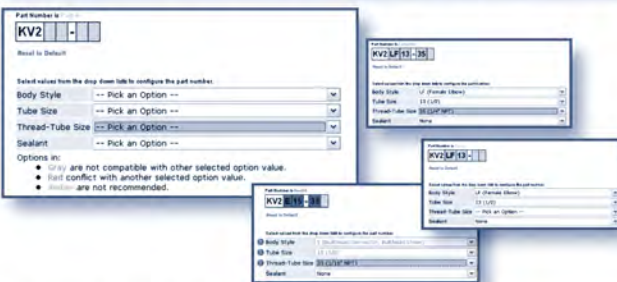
Part Number is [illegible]

KV2 - 

Reset to Default

Select values from the drop down lists to configure the part number.

Body Style -- Pick an Option --

Tube Size -- Pick an Option --

Thread-Tube Size -- Pick an Option --

Sealant -- Pick an Option --

Options in:

Gray are not compatible with other selected option value.

Red conflict with another selected option value.

Amber are not recommended.

Part Number is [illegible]

KV2 LF 13 - 35

Reset to Default

Select values from the drop down lists to configure the part number.

Body Style LF (Female Elbow)

Tube Size 13 (1/2)

Thread-Tube Size 35 (1/4" NPT)

Sealant None

Part Number is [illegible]

KV2 LF 13 -

Reset to Default

Select values from the drop down lists to configure the part number.

Body Style LF (Female Elbow)

Tube Size 13 (1/2)

Thread-Tube Size -- Pick an Option --

Sealant None

Part Number is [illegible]

KV2 E 13 - 35

Reset to Default

Select values from the drop down lists to configure the part number.

Body Style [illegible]

Tube Size 13 (1/2)

Thread-Tube Size 35 (1/4" NPT)

Sealant None